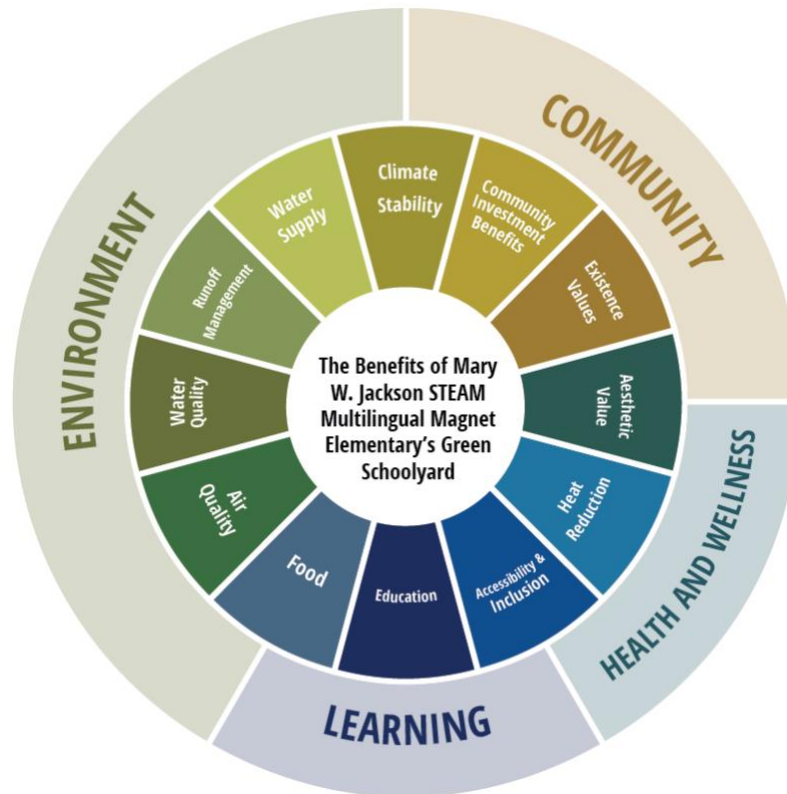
COMMUNITY

ENVIRONMENT

HEALTH AND WELLNESS

LEARNING

The Benefits of Mary W. Jackson STEAM Multilingual Magnet Elementary's Green Schoolyard

Climate Stability

Community Investment Benefits

Existence Values

Aesthetic Value

Heat Reduction

Accessibility & Inclusion

Education

Food

Air Quality

Water Quality

Runoff Management

Water Supply